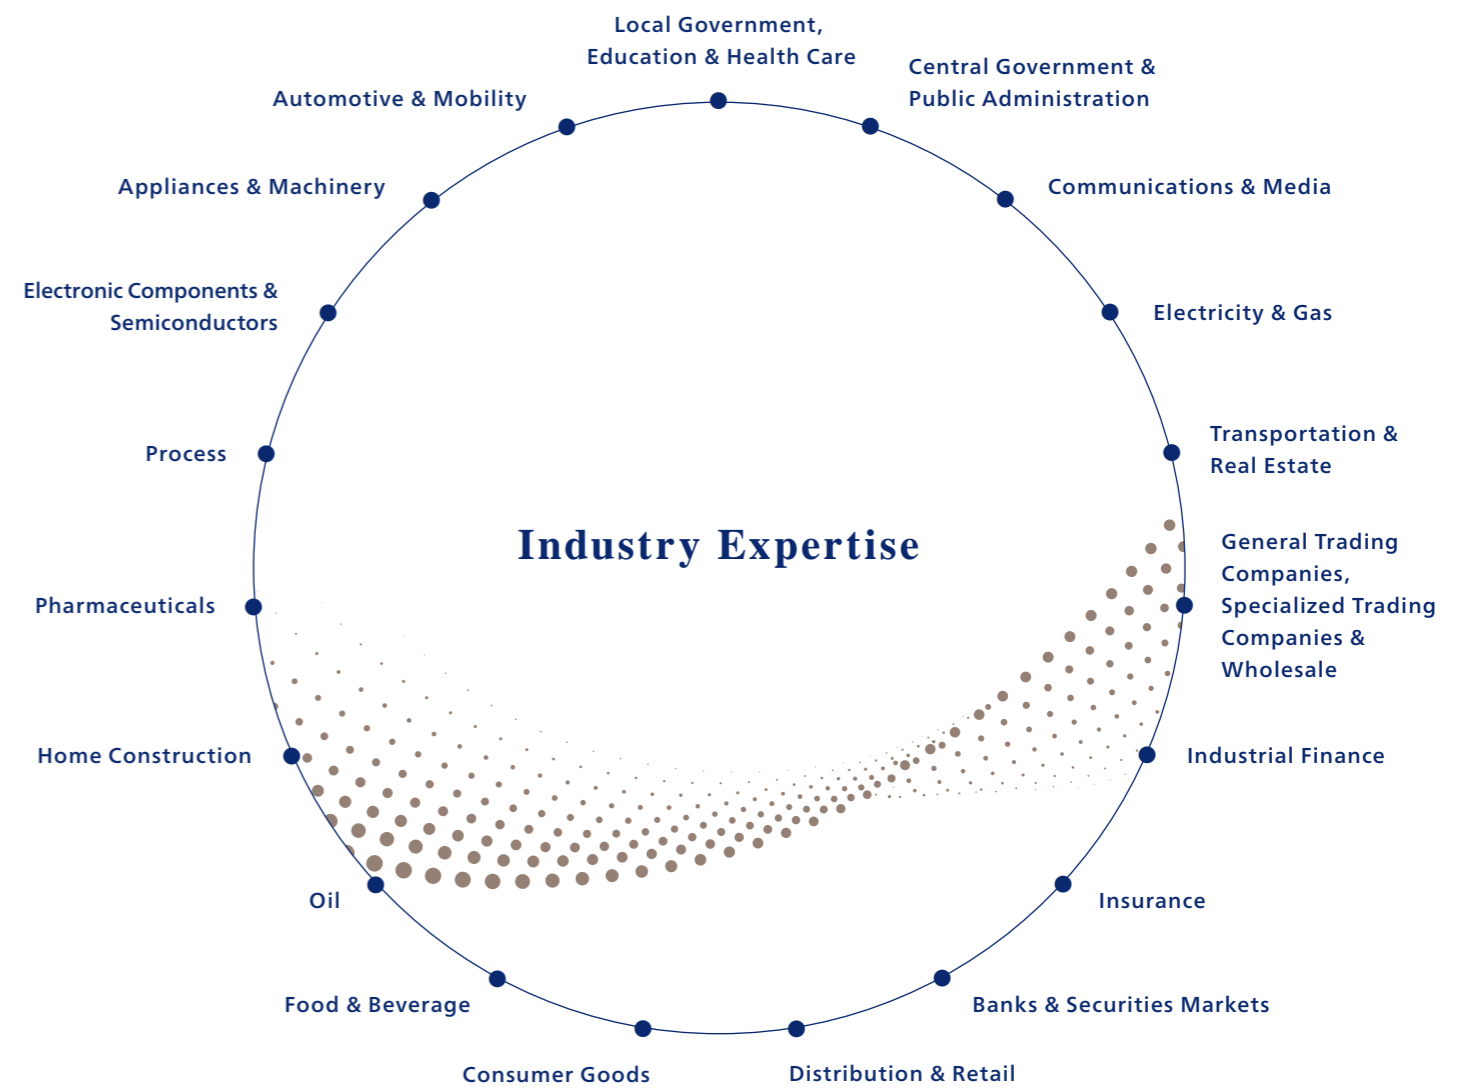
Local Government, Education & Health Care

Central Government & Public Administration

Communications & Media

Electricity & Gas

Transportation & Real Estate

General Trading Companies, Specialized Trading Companies & Wholesale

Industrial Finance

Insurance

Banks & Securities Markets

Distribution & Retail

Consumer Goods

Food & Beverage

Oil

Home Construction

Pharmaceuticals

Process

Electronic Components & Semiconductors

Appliances & Machinery

Automotive & Mobility

Industry Expertise